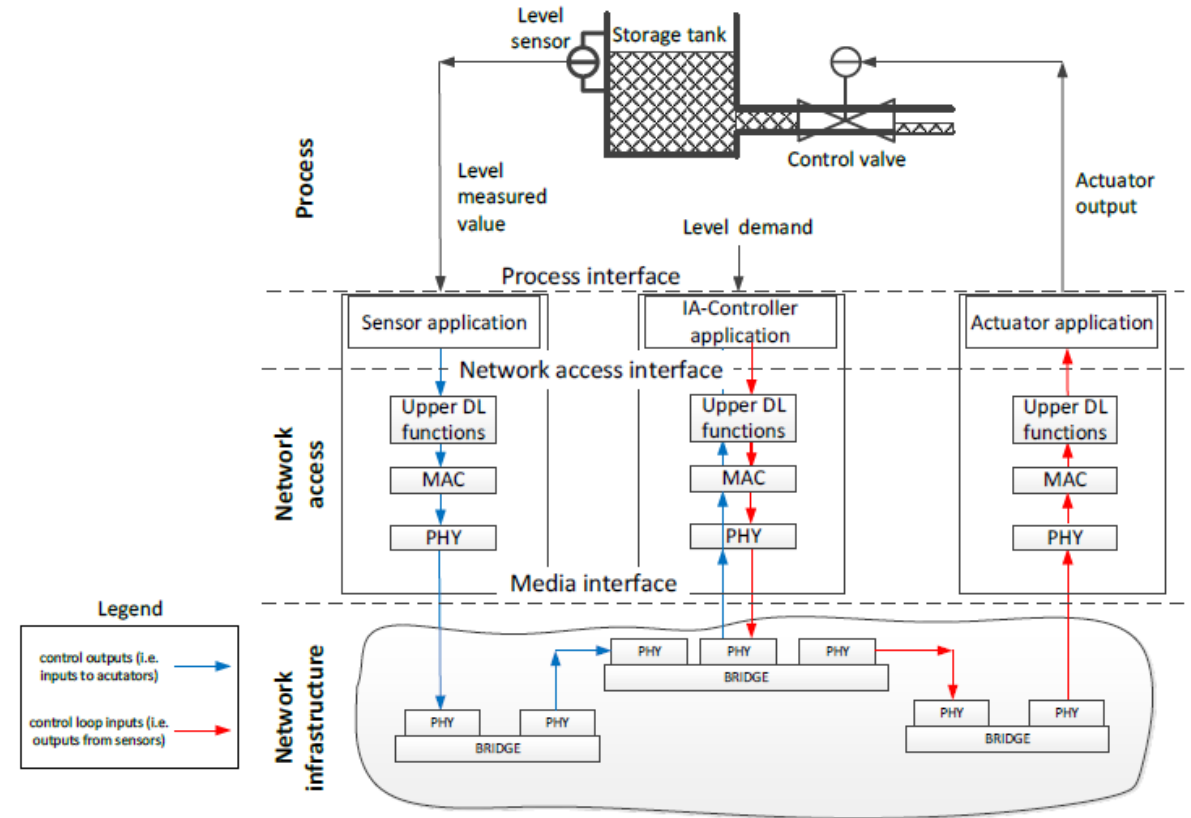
Level sensor

Storage tank

Control valve

Process

Level measured value

Level demand

Actuator output

Process interface

Sensor application

IA-Controller application

Actuator application

Network access interface

Network access

Upper DL functions

MAC

PHY

Upper DL functions

MAC

PHY

Upper DL functions

MAC

PHY

Media interface

Legend

control outputs (i.e. inputs to acutators)

control loop inputs (i.e. outputs from sensors)

Network infrastructure

PHY

PHY

PHY

BRIDGE

PHY

PHY

BRIDGE

PHY

PHY

BRIDGE